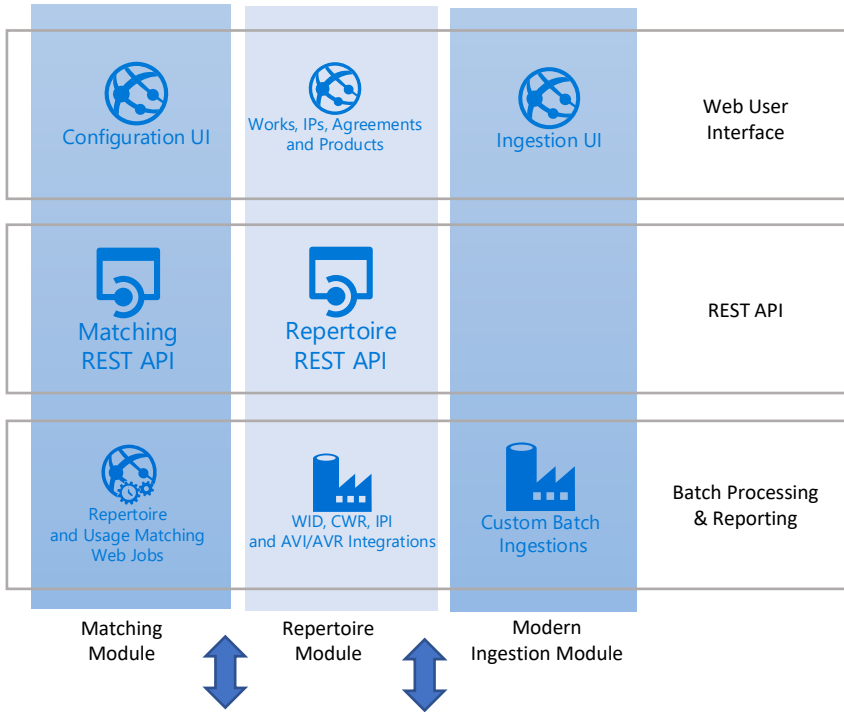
Configuration UI

Works, IPs, Agreements and Products

Ingestion UI

Web User Interface

Matching REST API

Repertoire REST API

REST API

Repertoire and Usage Matching Web Jobs

WID, CWR, IPI and AVI/AVR Integrations

Custom Batch Ingestions

Batch Processing & Reporting

Matching Module

Repertoire Module

Modern Ingestion Module